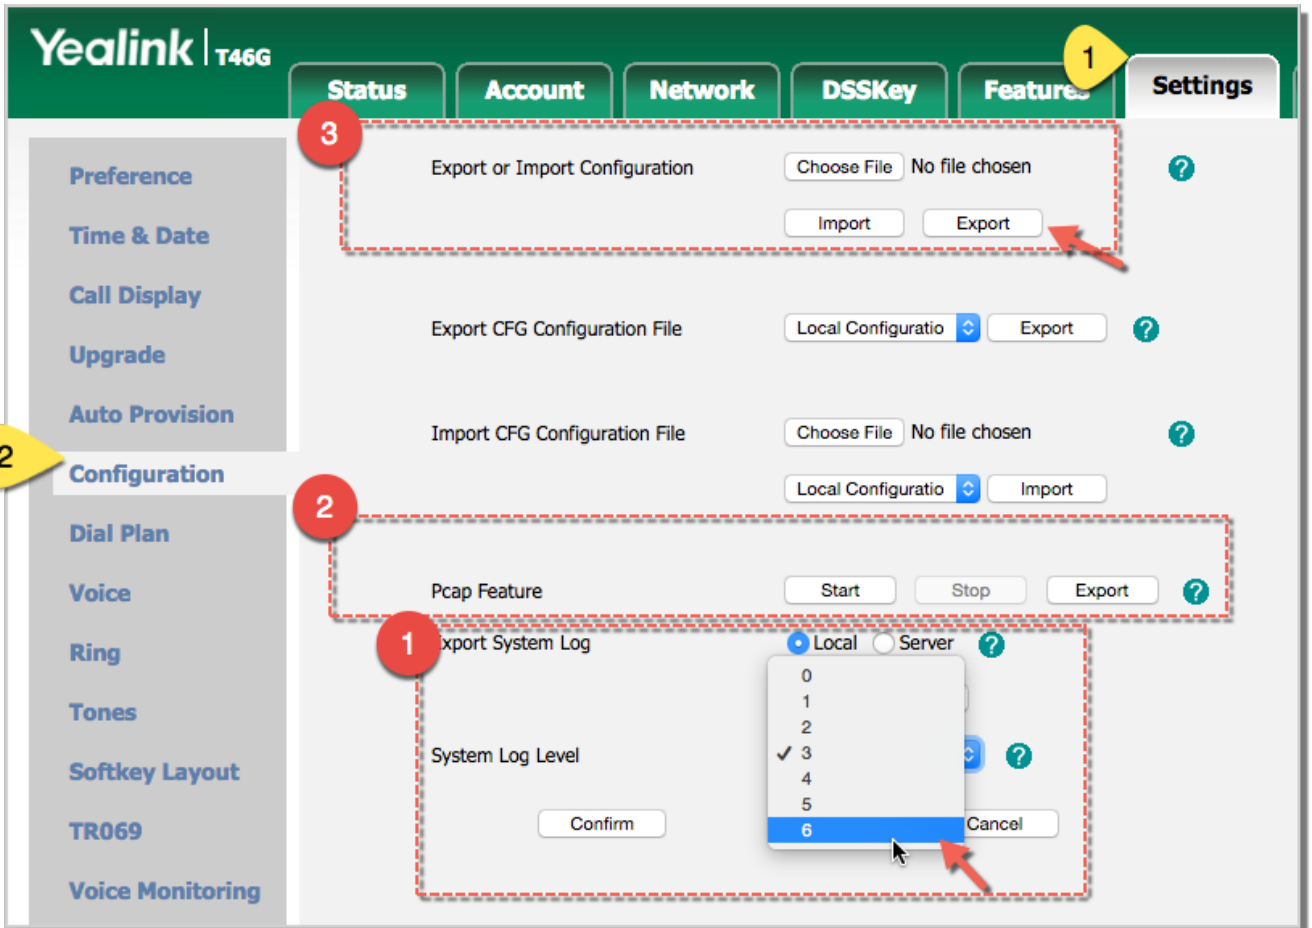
Yealink | T46G

1

Status Account Network DSSKey Features Settings

Preference

Time & Date

Call Display

Upgrade

Auto Provision

2

Configuration

Dial Plan

Voice

Ring

Tones

Softkey Layout

TR069

Voice Monitoring

3

Export or Import Configuration Choose File No file chosen ?

Import Export

Export CFG Configuration File Local Configuratio Export ?

Import CFG Configuration File Choose File No file chosen ?

Local Configuratio Import

2

Pcap Feature Start Stop Export ?

1

xport System Log Local Server ?

0
1
2
✓ 3
4
5
6

System Log Level ?

Confirm Cancel